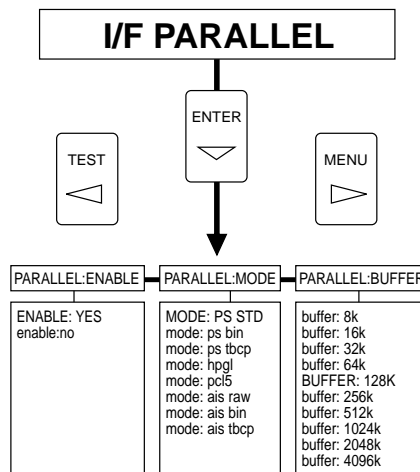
I/F PARALLEL

ENTER

TEST

MENU

PARALLEL:ENABLE

ENABLE: YES
enable:no

PARALLEL:MODE

MODE: PS STD
mode: ps bin
mode: ps tbcp
mode: hpgl
mode: pcl5
mode: ais raw
mode: ais bin
mode: ais tbcp

PARALLEL:BUFFER

buffer: 8k
buffer: 16k
buffer: 32k
buffer: 64k
BUFFER: 128K
buffer: 256k
buffer: 512k
buffer: 1024k
buffer: 2048k
buffer: 4096k